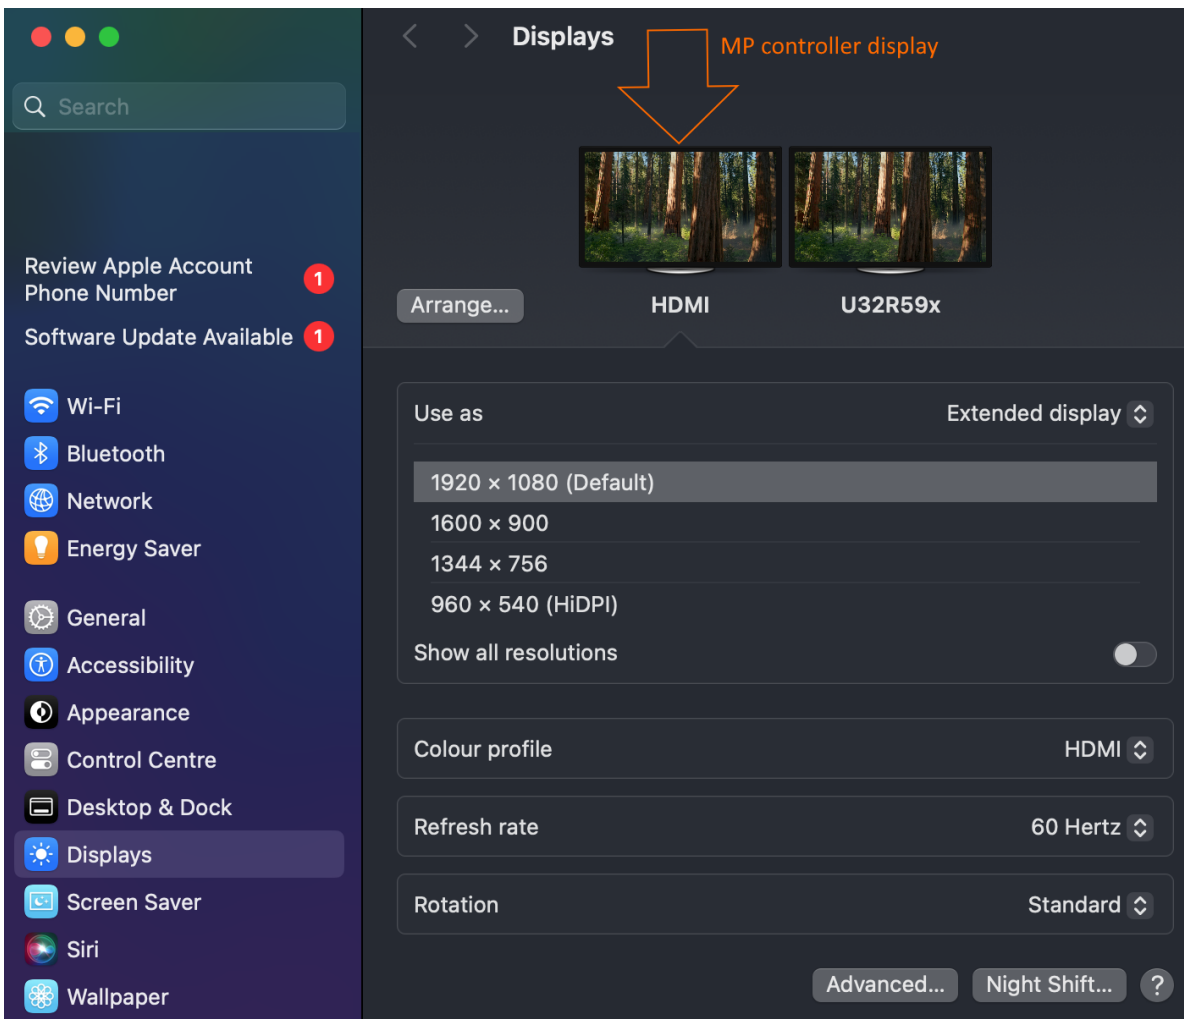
Search

Review Apple Account Phone Number 1

Software Update Available 1

Wi-Fi
Bluetooth
Network
Energy Saver

General
Accessibility
Appearance
Control Centre
Desktop & Dock
Displays
Screen Saver
Siri
Wallpaper

Displays

MP controller display

Arrange...
HDMI
U32R59x

Use as
Extended display

1920 × 1080 (Default)
1600 × 900
1344 × 756
960 × 540 (HiDPI)
Show all resolutions

Colour profile
HDMI

Refresh rate
60 Hertz

Rotation
Standard

Advanced...
Night Shift...
?